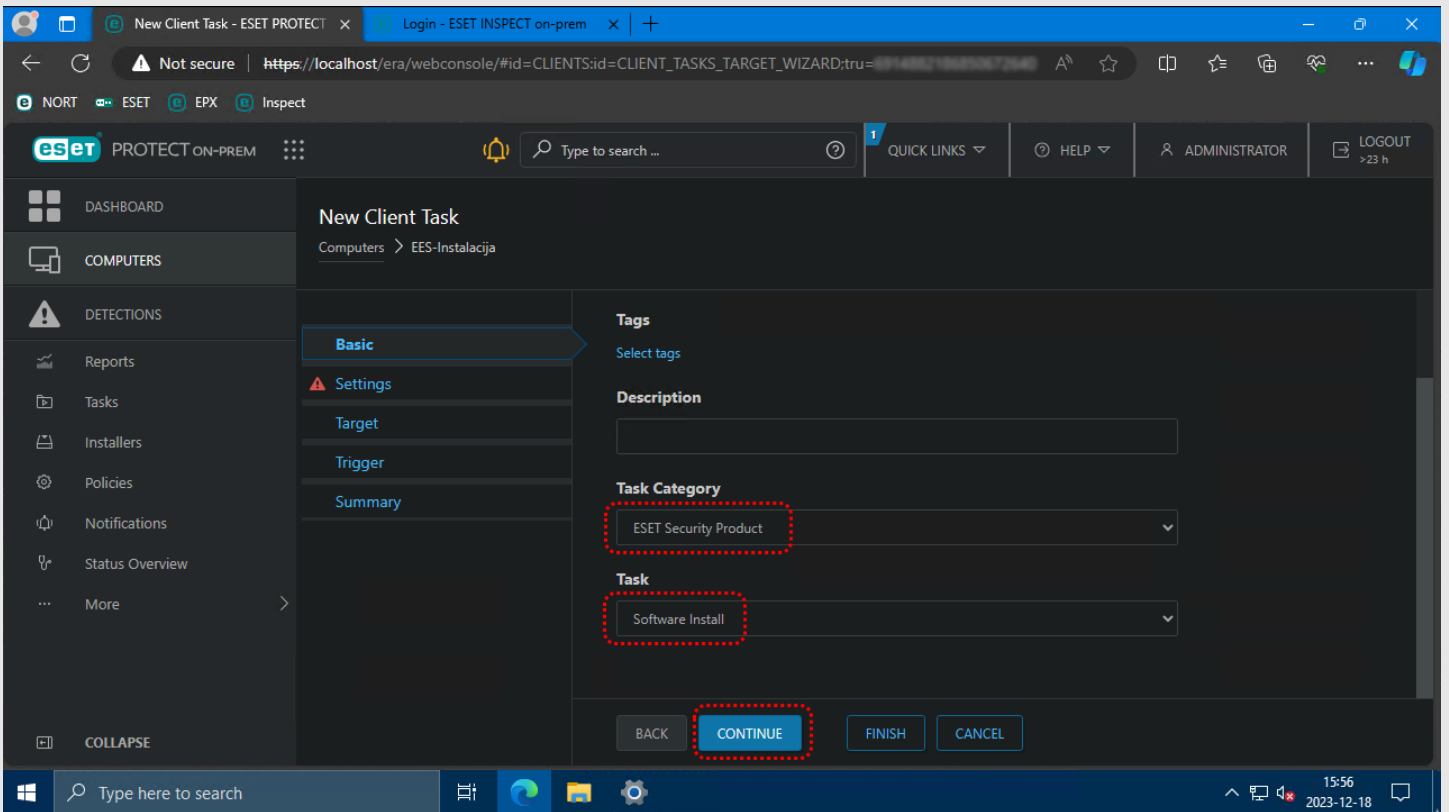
New Client Task - ESET PROTECT ×

Login - ESET INSPECT on-prem ×

Not secure | https://localhost/era/webconsole/#id=CLIENTS:id=CLIENT_TASKS_TARGET_WIZARD;tru=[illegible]

NORT ESET EPX Inspect

eset PROTECT ON-PREM

Type to search ...

1 QUICK LINKS

HELP

ADMINISTRATOR

LOGOUT >23 h

DASHBOARD

COMPUTERS

DETECTIONS

Reports

Tasks

Installers

Policies

Notifications

Status Overview

More

COLLAPSE

New Client Task

Computers > EES-Instalacija

Basic

Settings

Target

Trigger

Summary

Tags

Select tags

Description

Task Category

ESET Security Product

Task

Software Install

BACK CONTINUE FINISH CANCEL

Type here to search

15:56
2023-12-18